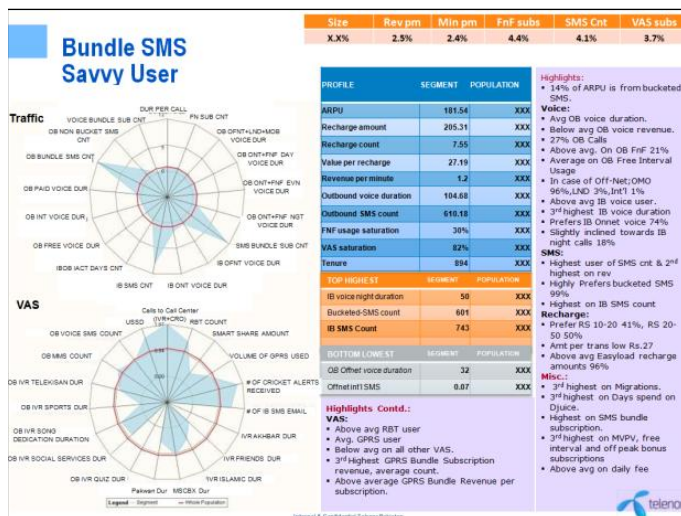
Bundle SMS Savvy User

| Size | Rev pm | Min pm | FnF subs | SMS Cnt | VAS subs |
|---|---|---|---|---|---|
| X.X% | 2.5% | 2.4% | 4.4% | 4.1% | 3.7% |

Traffic

DUR PER CALL
FN SUB CNT
OB OFNT+LND+MOB VOICE DUR
OB ONT+FNF DAY VOICE DUR
OB ONT+FNF EVN VOICE DUR
OB ONT+FNF NGT VOICE DUR
SMS BUNDLE SUB CNT
IB OFNT VOICE DUR
IB ONT VOICE DUR
IB SMS CNT
IBOB IACT DAYS CNT
OB FREE VOICE DUR
OB INT VOICE DUR
OB PAID VOICE DUR
OB BUNDLE SMS CNT
OB NON BUCKET SMS CNT
VOICE BUNDLE SUB CNT

VAS

Calls to Call Center
USSD
(IVR+CRO)
RBT COUNT
SMART SHARE AMOUNT
VOLUME OF GPRS USED
# OF CRICKET ALERTS RECEIVED
# OF IB SMS EMAIL
IVR AKHBAR DUR
IVR FRIENDS DUR
IVR ISLAMIC DUR
MSCBX Dur
Pakwan Dur
OB IVR QUIZ DUR
OB IVR SOCIAL SERVICES DUR
OB IVR SONG DEDICATION DURATION
OB IVR SPORTS DUR
OB IVR TELEKISAN DUR
OB MMS COUNT
OB VOICE SMS COUNT

Legend — Segment — Whole Population

| PROFILE | SEGMENT | POPULATION |
|---|---|---|
| ARPU | 181.54 | XXX |
| Recharge amount | 205.31 | XXX |
| Recharge count | 7.55 | XXX |
| Value per recharge | 27.19 | XXX |
| Revenue per minute | 1.2 | XXX |
| Outbound voice duration | 104.68 | XXX |
| Outbound SMS count | 610.18 | XXX |
| FNF usage saturation | 30% | XXX |
| VAS saturation | 82% | XXX |
| Tenure | 894 | XXX |

| TOP HIGHEST | SEGMENT | POPULATION |
|---|---|---|
| IB voice night duration | 50 | XXX |
| Bucketed-SMS count | 601 | XXX |
| IB SMS Count | 743 | XXX |

| BOTTOM LOWEST | SEGMENT | POPULATION |
|---|---|---|
| OB Offnet voice duration | 32 | XXX |
| Offnet int'l SMS | 0.07 | XXX |

Highlights Contd.:
VAS:
• Above avg RBT user
• Avg. GPRS user
• Below avg on all other VAS.
• 3rd Highest GPRS Bundle Subscription revenue, average count.
• Above average GPRS Bundle Revenue per subscription.

Highlights:
• 14% of ARPU is from bucketed SMS.
Voice:
• Avg OB voice duration.
• Below avg OB voice revenue.
• 27% OB Calls
• Above avg. On OB FnF 21%
• Average on OB Free Interval Usage
• In case of Off-Net;OMO 96%,LND 3%,Int'l 1%
• Above avg IB voice user.
• 3rd highest IB voice duration
• Prefers IB Onnet voice 74%
• Slightly inclined towards IB night calls 18%
SMS:
• Highest user of SMS cnt & 2nd highest on rev
• Highly Prefers bucketed SMS 99%
• Highest on IB SMS count
Recharge:
• Prefer RS 10-20 41%, RS 20-50 50%
• Amt per trans low Rs.27
• Above avg Easyload recharge amounts 96%
Misc.:
• 3rd highest on Migrations.
• 3rd highest on Days spend on Djuice.
• Highest on SMS bundle subscription.
• 3rd highest on MVPV, free interval and off peak bonus subscriptions
• Above avg on daily fee

teleno